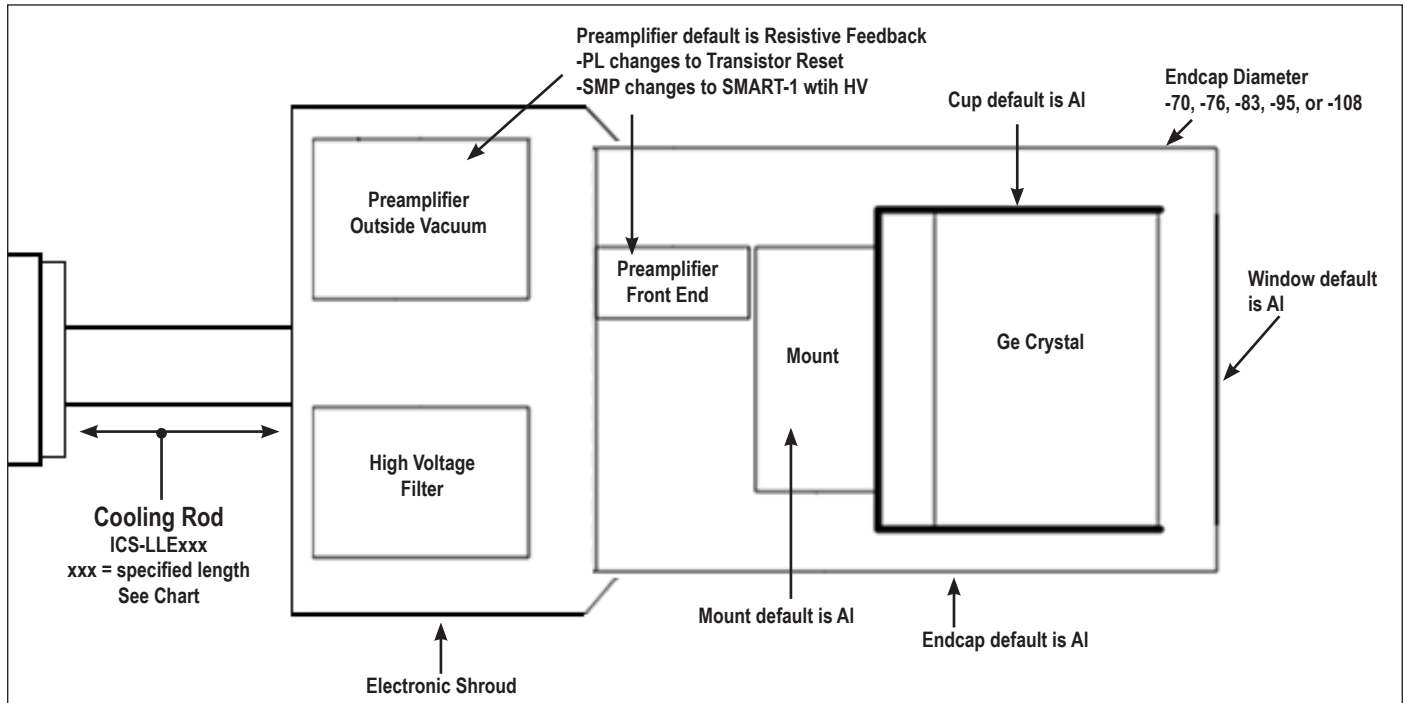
Preamplifier default is Resistive Feedback
-PL changes to Transistor Reset
-SMP changes to SMART-1 wtih HV

Endcap Diameter
-70, -76, -83, -95, or -108

Cup default is Al

Preamplifier
Outside Vacuum

Preamplifier
Front End

Window default
is Al

Mount

Ge Crystal

High Voltage
Filter

Cooling Rod
ICS-LLExxx
xxx = specified length
See Chart

Mount default is Al

Endcap default is Al

Electronic Shroud